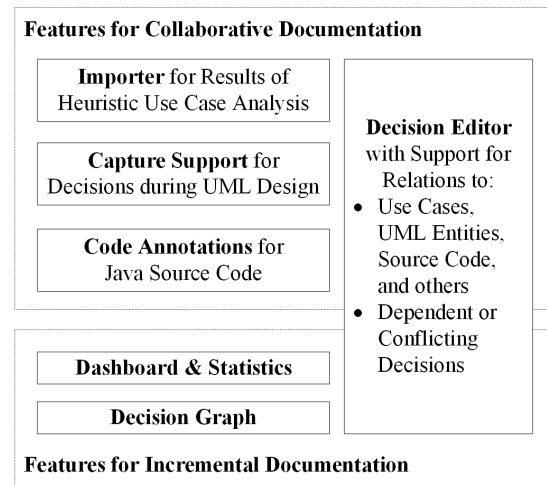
Features for Collaborative Documentation

Importer for Results of Heuristic Use Case Analysis

Capture Support for Decisions during UML Design

Code Annotations for Java Source Code

Decision Editor with Support for Relations to:

- Use Cases, UML Entities, Source Code, and others
- Dependent or Conflicting Decisions

Dashboard & Statistics

Decision Graph

Features for Incremental Documentation